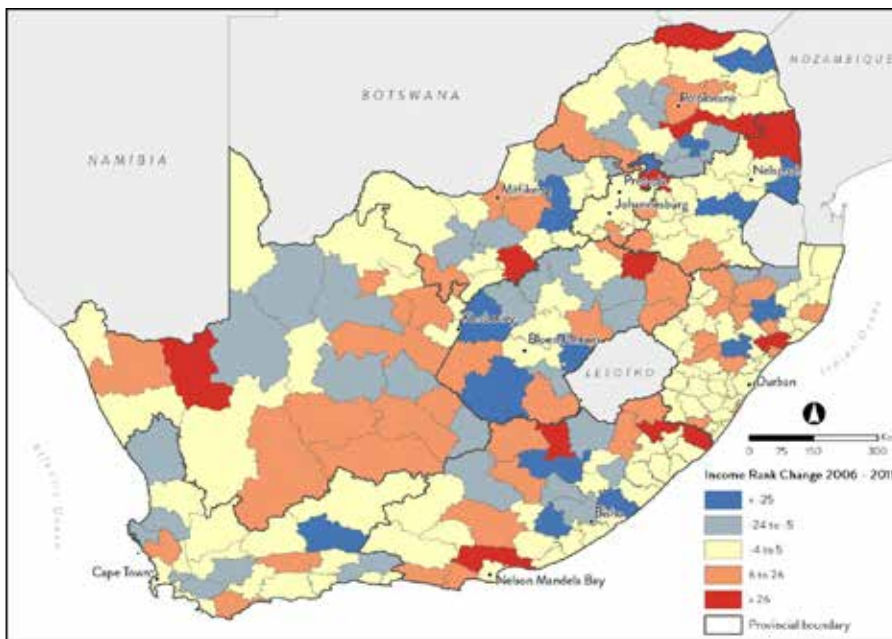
BOTSWANA

NAMIBIA

MOZAMBIQUE

Polokwane

Mafikeng

Pretoria

Johannesburg

Nelspruit

Kimberley

Bloemfontein

LESOTHO

Durban

Bhisho

Cape Town

Nelson Mandela Bay

Indian Ocean

Atlantic Ocean

0 75 150 300 Km

Income Rank Change 2006 - 201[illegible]

< -25

-24 to -5

-4 to 5

6 to 26

> 26

Provincial boundary